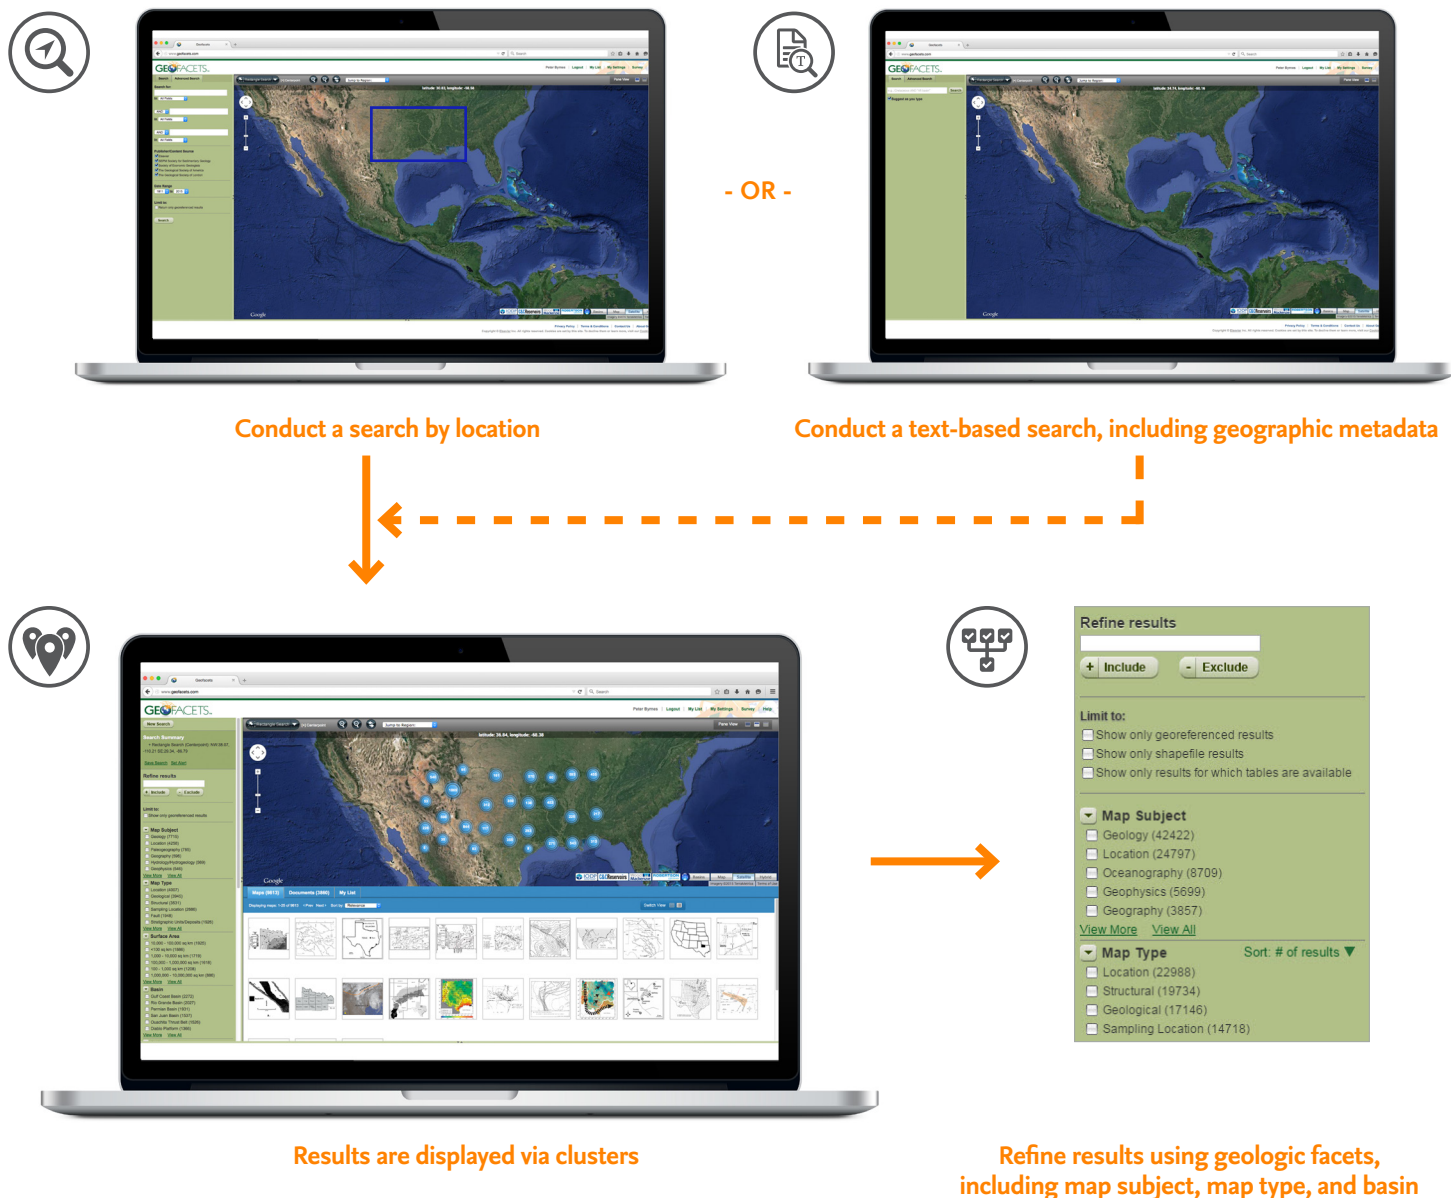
- OR -

Conduct a search by location

Conduct a text-based search, including geographic metadata

Refine results

+ Include

- Exclude

Limit to:

Show only georeferenced results

Show only shapefile results

Show only results for which tables are available

Map Subject

Geology (42422)

Location (24797)

Oceanography (8709)

Geophysics (5699)

Geography (3857)

View More View All

Map Type

Sort: # of results ▼

Location (22988)

Structural (19734)

Geological (17146)

Sampling Location (14718)

Results are displayed via clusters

Refine results using geologic facets, including map subject, map type, and basin